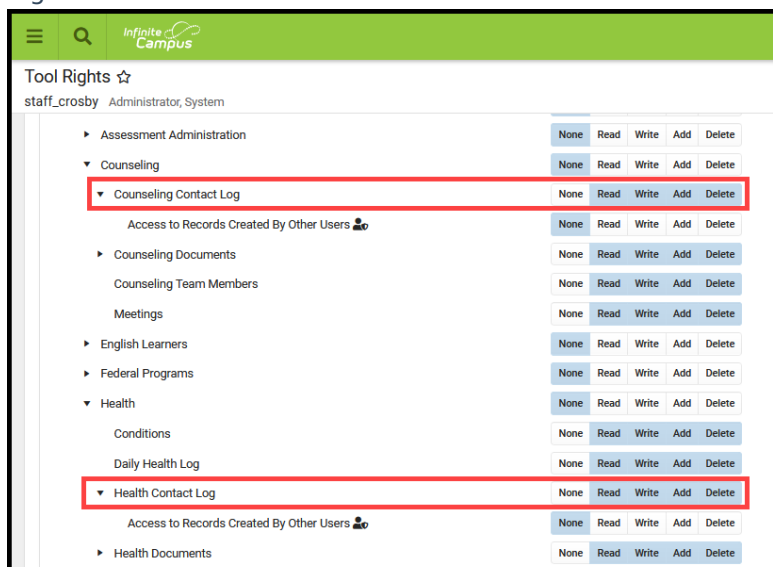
Infinite Campus

Tool Rights ☆

staff_crosby Administrator, System

Assessment Administration None Read Write Add Delete

Counseling None Read Write Add Delete

Counseling Contact Log None Read Write Add Delete

Access to Records Created By Other Users None Read Write Add Delete

Counseling Documents None Read Write Add Delete

Counseling Team Members None Read Write Add Delete

Meetings None Read Write Add Delete

English Learners None Read Write Add Delete

Federal Programs None Read Write Add Delete

Health None Read Write Add Delete

Conditions None Read Write Add Delete

Daily Health Log None Read Write Add Delete

Health Contact Log None Read Write Add Delete

Access to Records Created By Other Users None Read Write Add Delete

Health Documents None Read Write Add Delete